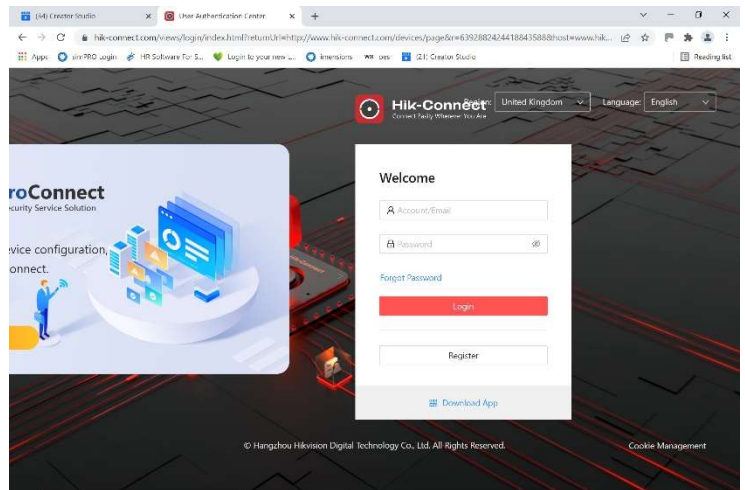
(34) Creator Studio ×
User Authentication Center ×
+

hik-connect.com/views/login/index.html?returnUrl=http://www.hik-connect.com/devices/page&r=63928824244188435888&host=www.hik...

Apps | simPRO Login | HR Software For S... | Login to your new ... | imensions | pes | (34) Creator Studio | Reading list

Hik-Connect
Connect Easily Wherever You Are
Region: United Kingdom
Language: English

roConnect
curity Service Solution

vice configuration,
onnect.

Welcome

Account/Email

Password

Forgot Password

Login

Register

Download App

© Hangzhou Hikvision Digital Technology Co., Ltd. All Rights Reserved.

Cookie Management